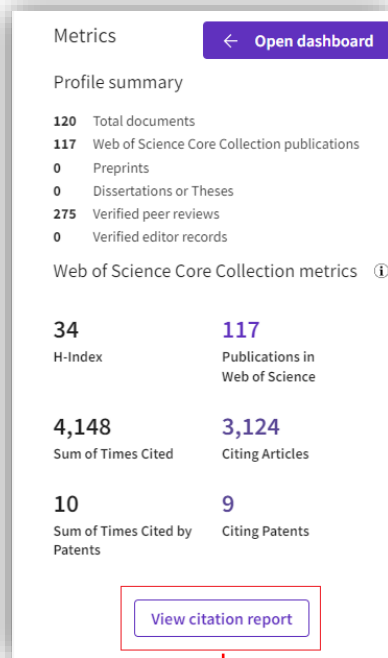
Metrics

← Open dashboard

Profile summary

120 Total documents
117 Web of Science Core Collection publications
0 Preprints
0 Dissertations or Theses
275 Verified peer reviews
0 Verified editor records

Web of Science Core Collection metrics ⓘ

34
H-Index

117
Publications in Web of Science

4,148
Sum of Times Cited

3,124
Citing Articles

10
Sum of Times Cited by Patents

9
Citing Patents

View citation report